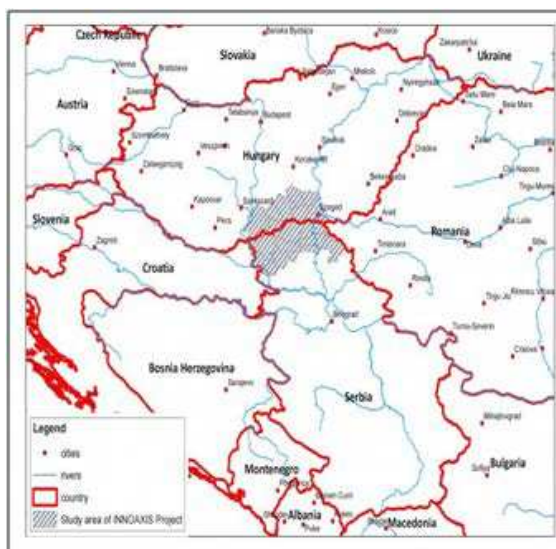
Czech Republic
Slovakia
Ukraine
Austria
Hungary
Slovenia
Romania
Croatia
Bosnia Herzegovina
Serbia
Montenegro
Bulgaria
Albania
Macedonia
Vienna
Bratislava
Budapest
Szeged
Zagreb
Timisoara
Arad
Beograd
Sarajevo
Legend
cities
rivers
country
Study area of INNOAXIS Project